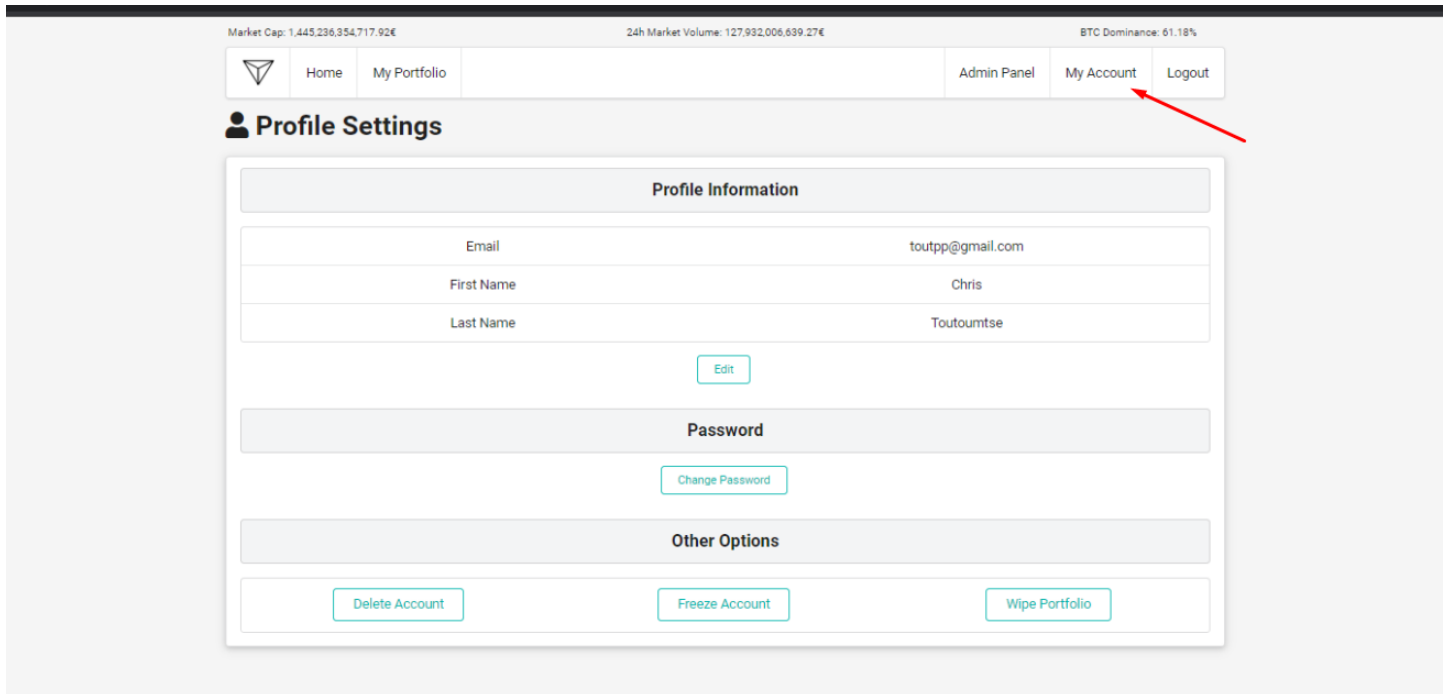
Market Cap: 1,445,236,354,717.92€ 24h Market Volume: 127,932,006,639.27€ BTC Dominance: 61.18%

Home My Portfolio Admin Panel My Account Logout

Profile Settings

Profile Information

| | |
|---|---|
| Email | toutpp@gmail.com |
| First Name | Chris |
| Last Name | Toutoumtse |

Edit

Password

Change Password

Other Options

Delete Account Freeze Account Wipe Portfolio